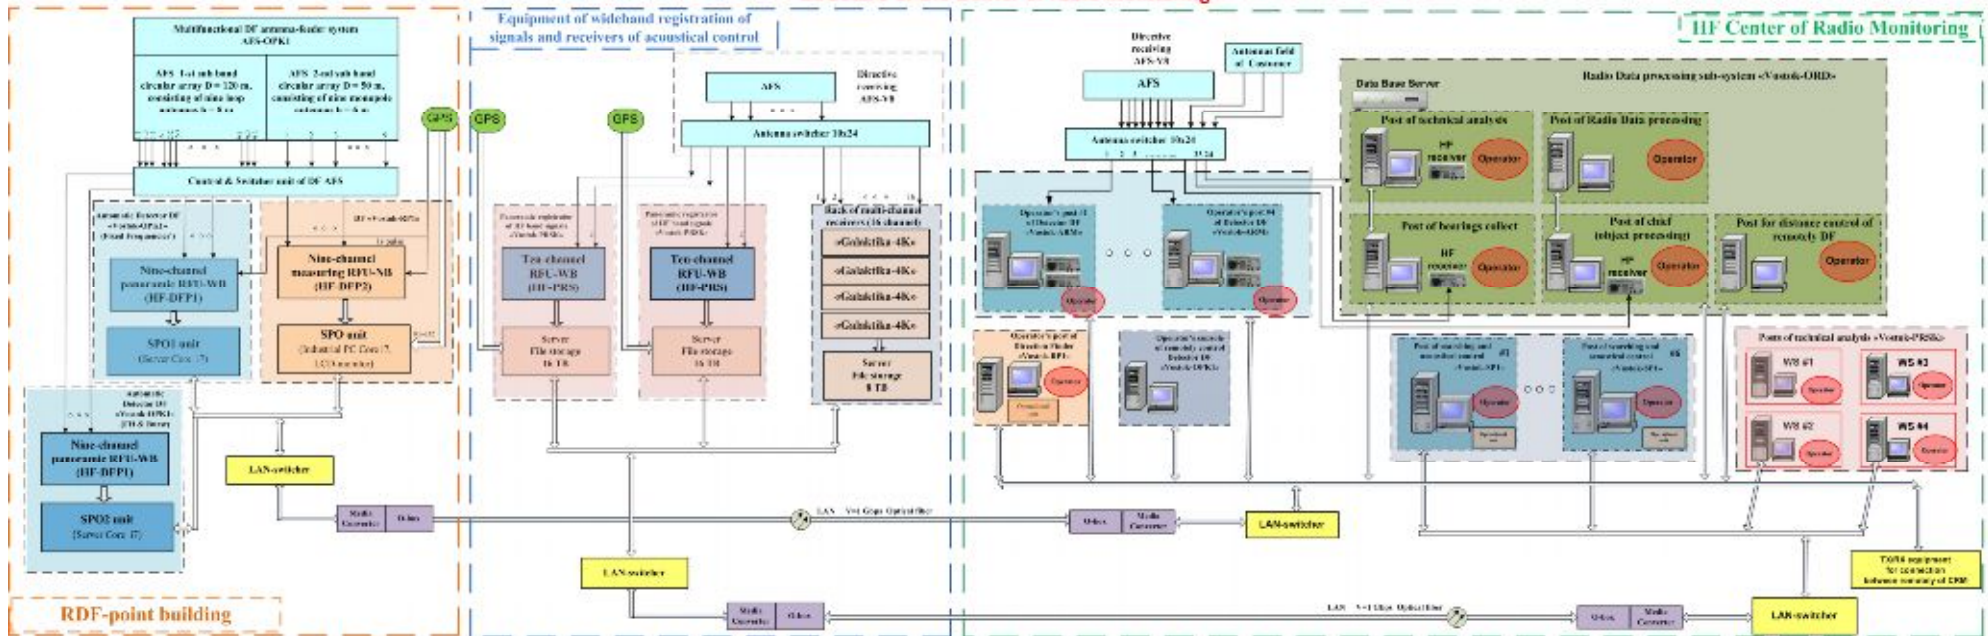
Multifunctional DF antenna-feeder system AFS-OPK1

AFS 1-st sub band circular array D = 120 m, consisting of nine loop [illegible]

AFS 2-nd sub band circular array D = 50 m, consisting of nine monopole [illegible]

GPS

Control & Switcher unit of DF AFS

Automatic Detector DF «Vostok-OPK1» (Fixed Frequencies)

Nine-channel panoramic RFU-WB (HF-DFP1)

SPO1 unit (Server Core i7)

Nine-channel measuring RFU-NB (HF-DFP2)

SPO unit (Industrial PC Core i7, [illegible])

Automatic Detector DF «Vostok-OPK1» (FH & Burst)

Nine-channel panoramic RFU-WB (HF-DFP1)

SPO2 unit (Server Core i7)

LAN-switcher

Media Converter

Q-box

RDF-point building

Equipment of wideband registration of signals and receivers of acoustical control

AFS

Directive receiving AFS-WB

Antenna switcher 18x24

GPS

GPS

Panoramic registrator of HF band signals «Vostok-PRS»

Ten-channel RFU-WB (HF-PRS)

Server File storage 16 TB

Panoramic registrator of HF band signals «Vostok-PRS»

Ten-channel RFU-WB (HF-PRS)

Server File storage 16 TB

Rack of multi-channel receivers (16 channels)

«Galaktika-4K»

«Galaktika-4K»

«Galaktika-4K»

«Galaktika-4K»

Server File storage 8 TB

LAN-switcher

Media Converter

Q-box

LAN 1 Gbps Optical fiber

HF Center of Radio Monitoring

Directive receiving AFS-VR

Antennas field of Customer

AFS

Antenna switcher 18x24

Operator's post #1 of Detector DF «Vostok-ARM»

Operator's post #4 of Detector DF «Vostok-ARM»

Operator

Operator

Operator's post of Direction Finder «Vostok-RP1»

Operator

Operator's console of remotely control Detector DF «Vostok-OPK1»

Data Base Server

Radio Data processing sub-system «Vostok-ORD»

Post of technical analysis

HF receiver

Operator

Post of Radio Data processing

Operator

Post of bearings collect

HF receiver

Operator

Post of chief (object processing)

HF receiver

Operator

Post for distance control of remotely DF

Operator

Post of searching and controlled control #1 «Vostok-SP1»

Operator

Post of searching and controlled control #6 «Vostok-SP1»

Operator

Posts of technical analysis «Vostok-PRSK»

WS #1

Operator

WS #3

Operator

WS #2

Operator

WS #4

Operator

Q-box

Media Converter

LAN-switcher

LAN-switcher

TX/RX equipment for connection between remotely of CRM

Q-box

Media Converter

LAN 1 Gbps Optical fiber